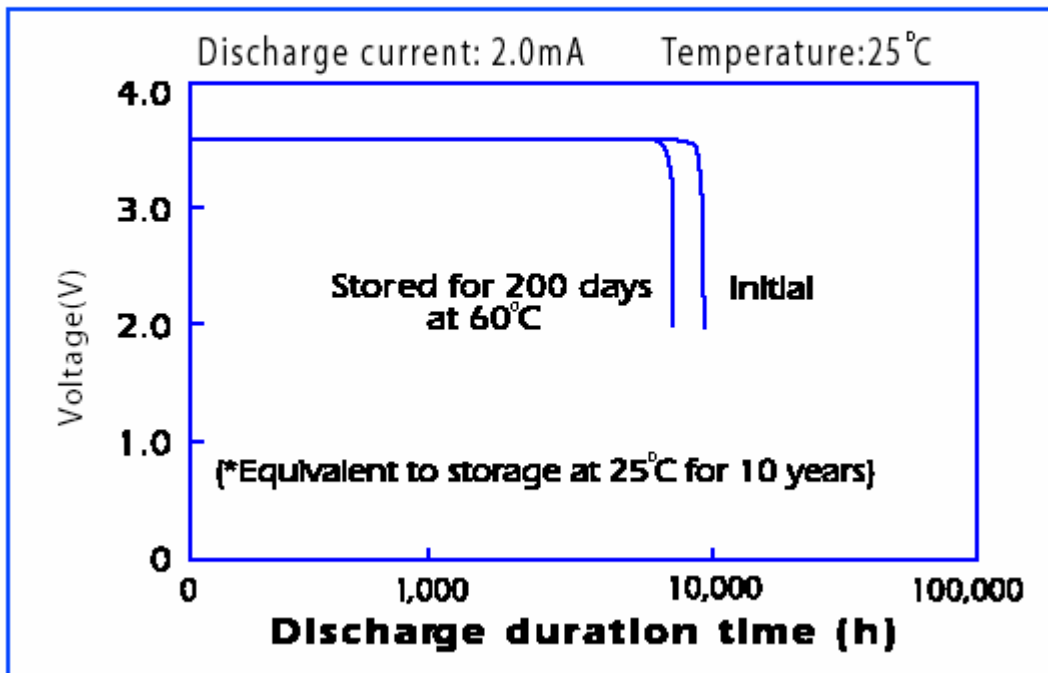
Discharge current: 2.0mA Temperature:25°C

4.0
3.0
2.0
1.0
0

Voltage(V)

Stored for 200 days at 60°C

Initial

(*Equivalent to storage at 25°C for 10 years)

0
1,000
10,000
100,000

Discharge duration time (h)